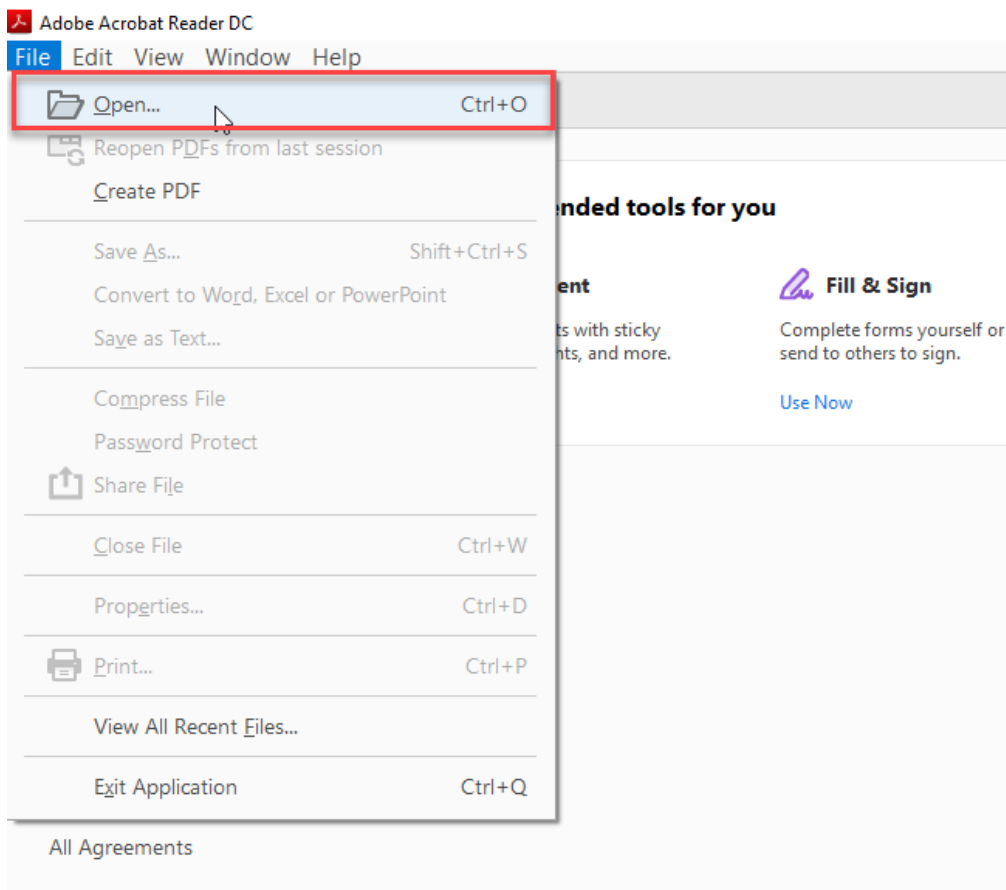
Adobe Acrobat Reader DC

File Edit View Window Help

Open... Ctrl+O
Reopen PDFs from last session
Create PDF

Save As... Shift+Ctrl+S
Convert to Word, Excel or PowerPoint
Save as Text...

Compress File
Password Protect
Share File

Close File Ctrl+W

Properties... Ctrl+D

Print... Ctrl+P

View All Recent Files...

Exit Application Ctrl+Q

ended tools for you

ent

ts with sticky
hts, and more.

Fill & Sign

Complete forms yourself or send to others to sign.

Use Now

All Agreements